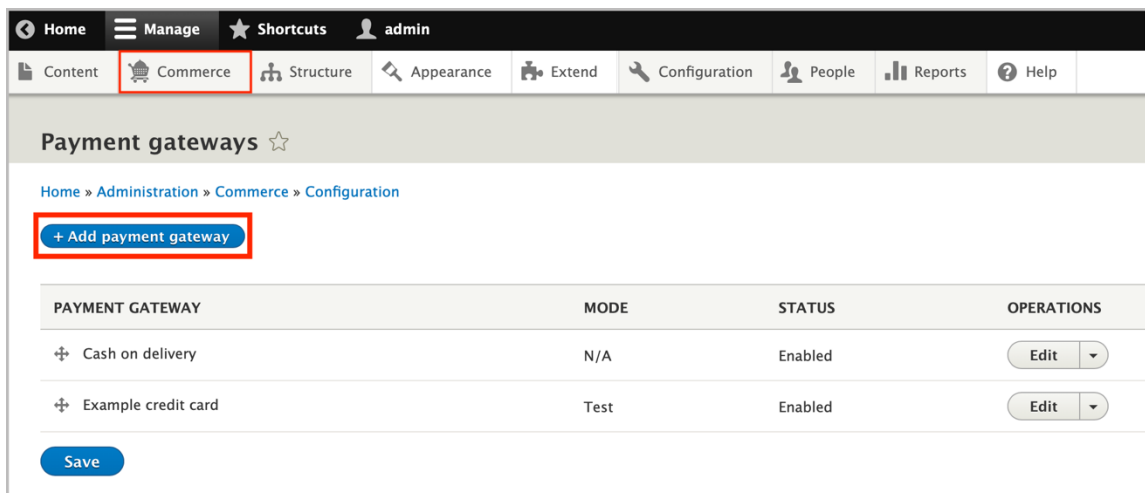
Home Manage Shortcuts admin

Content Commerce Structure Appearance Extend Configuration People Reports Help

Payment gateways ☆

Home » Administration » Commerce » Configuration

+ Add payment gateway

| PAYMENT GATEWAY | MODE | STATUS | OPERATIONS |
|---|---|---|---|
| Cash on delivery | N/A | Enabled | Edit |
| Example credit card | Test | Enabled | Edit |

Save